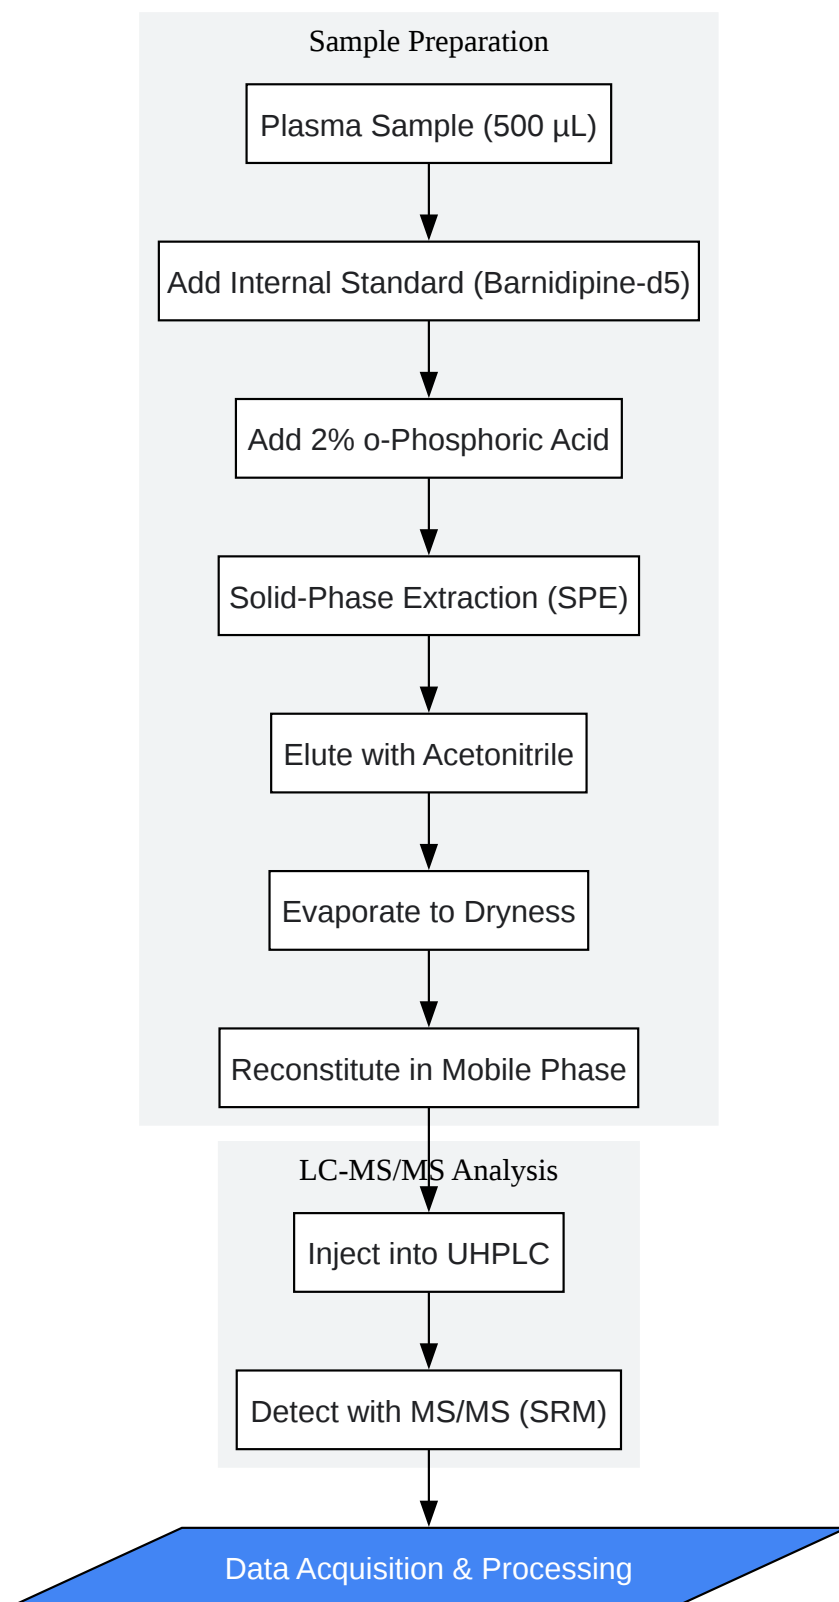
Sample Preparation

Plasma Sample (500 µL)

Add Internal Standard (Barnidipine-d5)

Add 2% o-Phosphoric Acid

Solid-Phase Extraction (SPE)

Elute with Acetonitrile

Evaporate to Dryness

Reconstitute in Mobile Phase

LC-MS/MS Analysis

Inject into UHPLC

Detect with MS/MS (SRM)

Data Acquisition & Processing